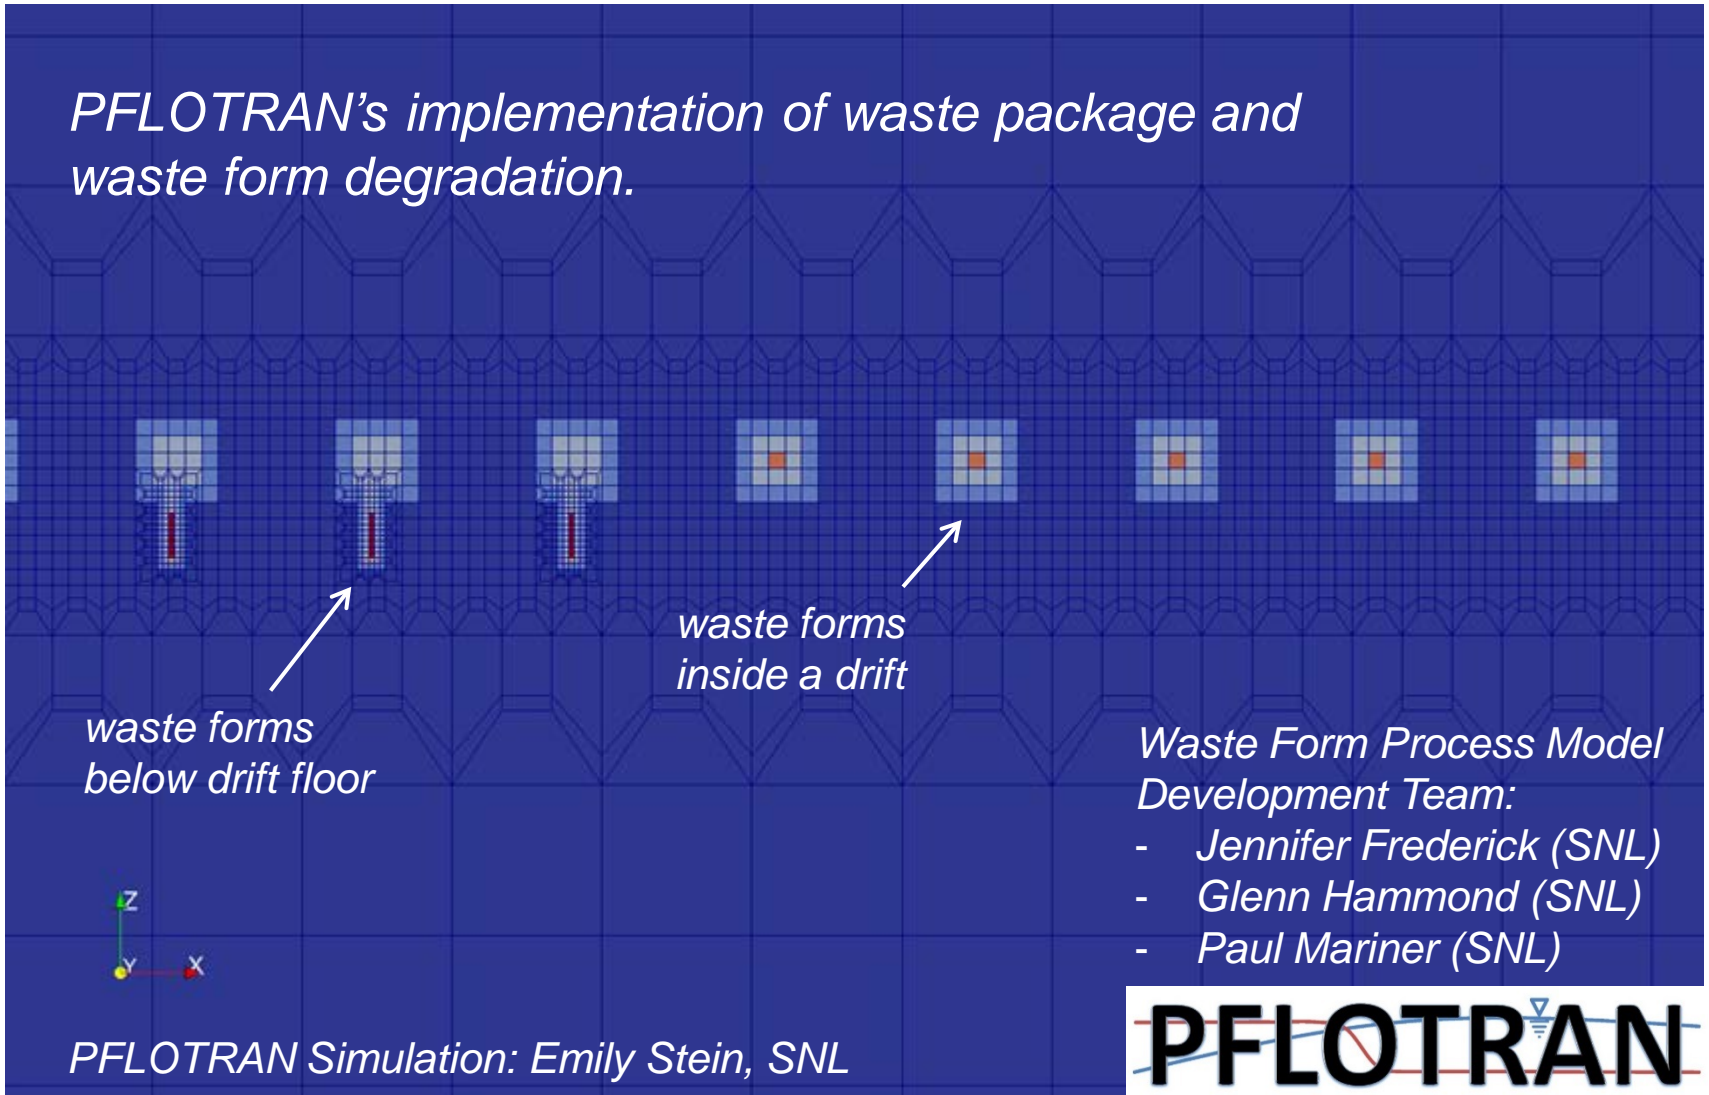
PFLOTRAN's implementation of waste package and waste form degradation.

waste forms below drift floor

waste forms inside a drift

Z

Y

X

Waste Form Process Model Development Team:
- Jennifer Frederick (SNL)
- Glenn Hammond (SNL)
- Paul Mariner (SNL)

PFLOTRAN Simulation: Emily Stein, SNL

PFLOTRAN